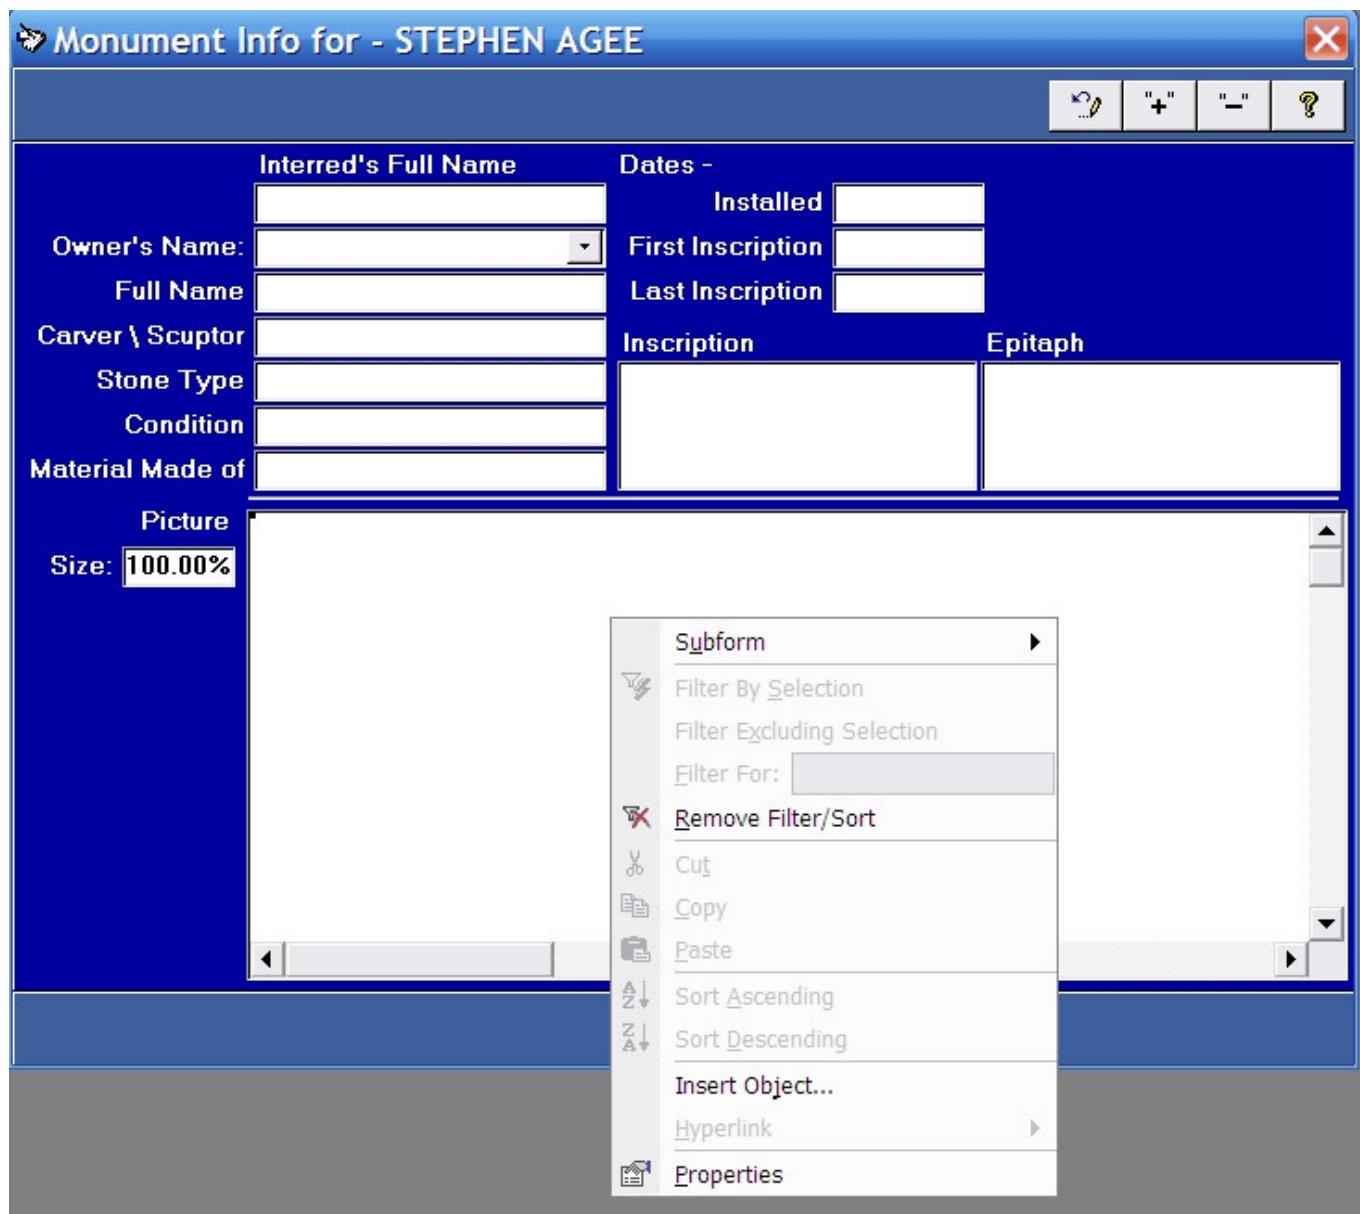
Monument Info for - STEPHEN AGEE

"+"
"–"
?

Interred's Full Name
Dates -
Installed
Owner's Name:
First Inscription
Full Name
Last Inscription
Carver \ Scuptor
Inscription
Epitaph
Stone Type
Condition
Material Made of
Picture
Size: 100.00%

Subform
Filter By Selection
Filter Excluding Selection
Filter For:
Remove Filter/Sort
Cut
Copy
Paste
Sort Ascending
Sort Descending
Insert Object...
Hyperlink
Properties